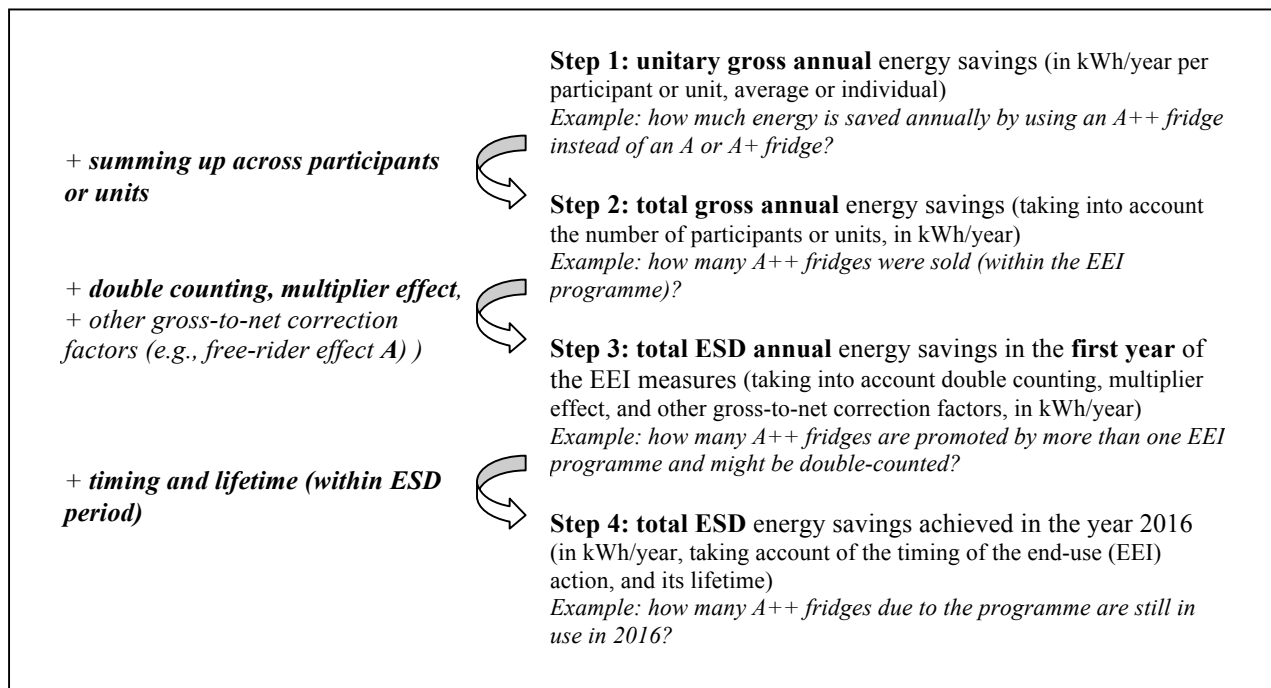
Step 1: unitary gross annual energy savings (in kWh/year per participant or unit, average or individual)
Example: how much energy is saved annually by using an A++ fridge instead of an A or A+ fridge?

+ summing up across participants or units

Step 2: total gross annual energy savings (taking into account the number of participants or units, in kWh/year)
Example: how many A++ fridges were sold (within the EEI programme)?

+ double counting, multiplier effect, + other gross-to-net correction factors (e.g., free-rider effect A) )

Step 3: total ESD annual energy savings in the first year of the EEI measures (taking into account double counting, multiplier effect, and other gross-to-net correction factors, in kWh/year)
Example: how many A++ fridges are promoted by more than one EEI programme and might be double-counted?

+ timing and lifetime (within ESD period)

Step 4: total ESD energy savings achieved in the year 2016 (in kWh/year, taking account of the timing of the end-use (EEI) action, and its lifetime)
Example: how many A++ fridges due to the programme are still in use in 2016?